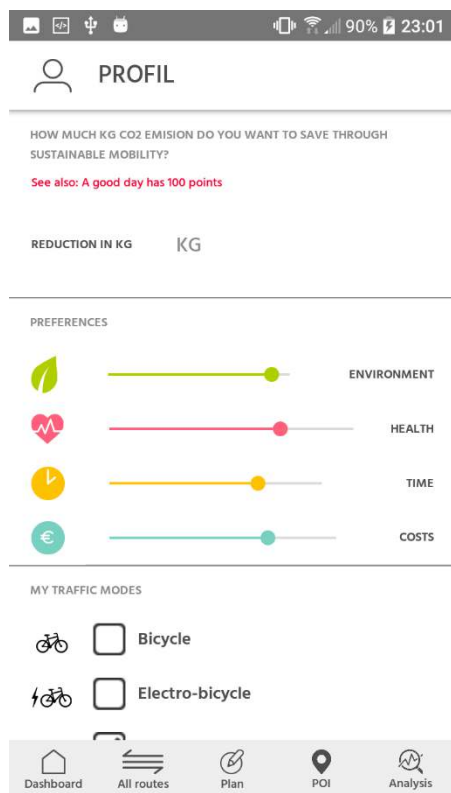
90% 23:01

PROFIL

HOW MUCH KG CO2 EMISION DO YOU WANT TO SAVE THROUGH SUSTAINABLE MOBILITY?

See also: A good day has 100 points

REDUCTION IN KG KG

PREFERENCES

ENVIRONMENT

HEALTH

TIME

€ COSTS

MY TRAFFIC MODES

Bicycle

Electro-bicycle

Dashboard All routes Plan POI Analysis